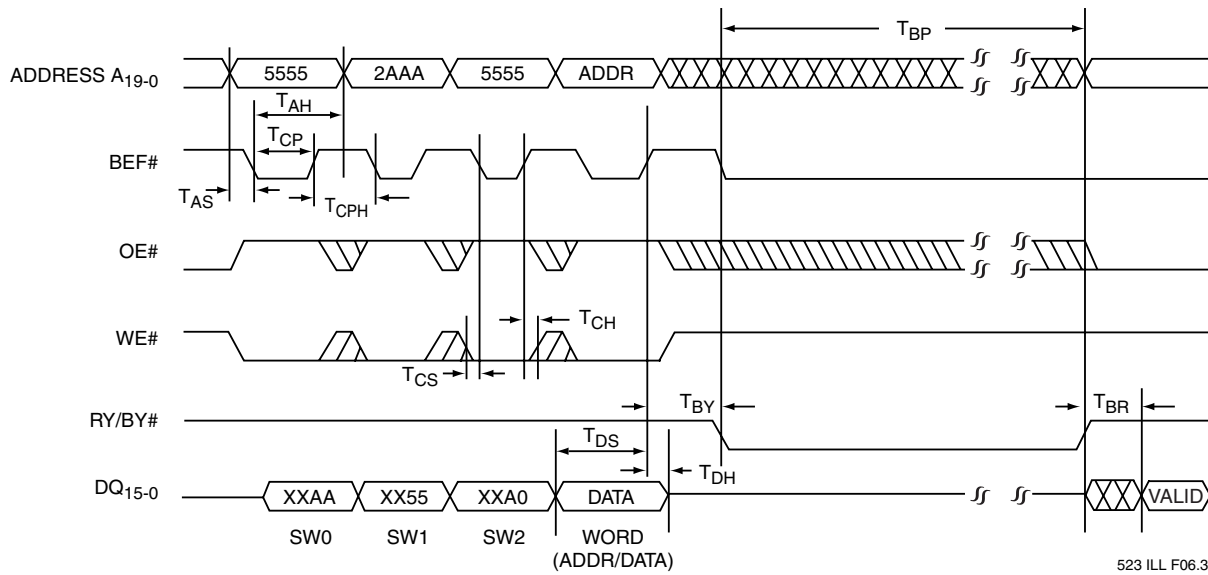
$T_{BP}$

ADDRESS $A_{19-0}$ 5555 2AAA 5555 ADDR

$T_{AH}$

$T_{CP}$

BEF#

$T_{AS}$

$T_{CPH}$

OE#

WE#

$T_{CH}$

$T_{CS}$

RY/BY#

$T_{BY}$

$T_{BR}$

$T_{DS}$

$T_{DH}$

$DQ_{15-0}$ XXAA XX55 XXA0 DATA VALID

SW0 SW1 SW2 WORD (ADDR/DATA)

523 ILL F06.3